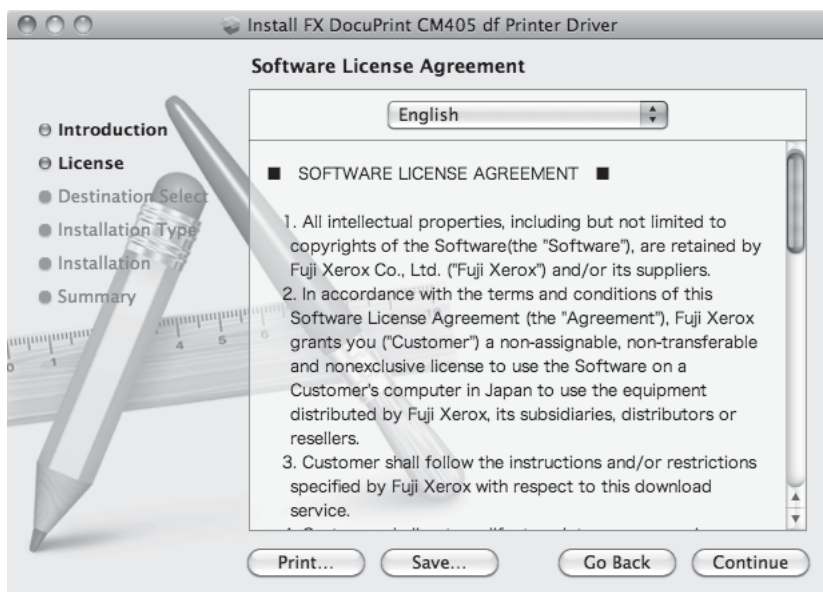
Install FX DocuPrint CM405 df Printer Driver

Software License Agreement

English

Introduction
License
Destination Select
Installation Type
Installation
Summary

■ SOFTWARE LICENSE AGREEMENT ■

1. All intellectual properties, including but not limited to copyrights of the Software(the "Software"), are retained by Fuji Xerox Co., Ltd. ("Fuji Xerox") and/or its suppliers.
2. In accordance with the terms and conditions of this Software License Agreement (the "Agreement"), Fuji Xerox grants you ("Customer") a non-assignable, non-transferable and nonexclusive license to use the Software on a Customer's computer in Japan to use the equipment distributed by Fuji Xerox, its subsidiaries, distributors or resellers.
3. Customer shall follow the instructions and/or restrictions specified by Fuji Xerox with respect to this download service.
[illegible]

Print... Save... Go Back Continue